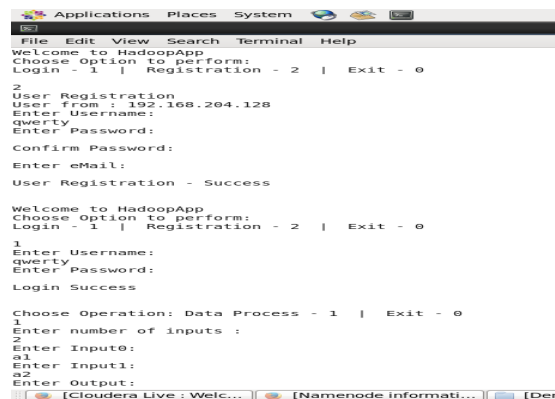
Applications Places System

File Edit View Search Terminal Help
Welcome to HadoopApp
Choose Option to perform:
Login - 1 | Registration - 2 | Exit - 0

2
User Registration
User from : 192.168.204.128
Enter Username:
qwerty
Enter Password:

Confirm Password:

Enter eMail:

User Registration - Success

Welcome to HadoopApp
Choose Option to perform:
Login - 1 | Registration - 2 | Exit - 0

1
Enter Username:
qwerty
Enter Password:

Login Success

Choose Operation: Data Process - 1 | Exit - 0
1
Enter number of inputs :
2
Enter Input0:
a1
Enter Input1:
a2
Enter Output:

[Cloudera Live : Welc... [Namenode informati... [De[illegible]